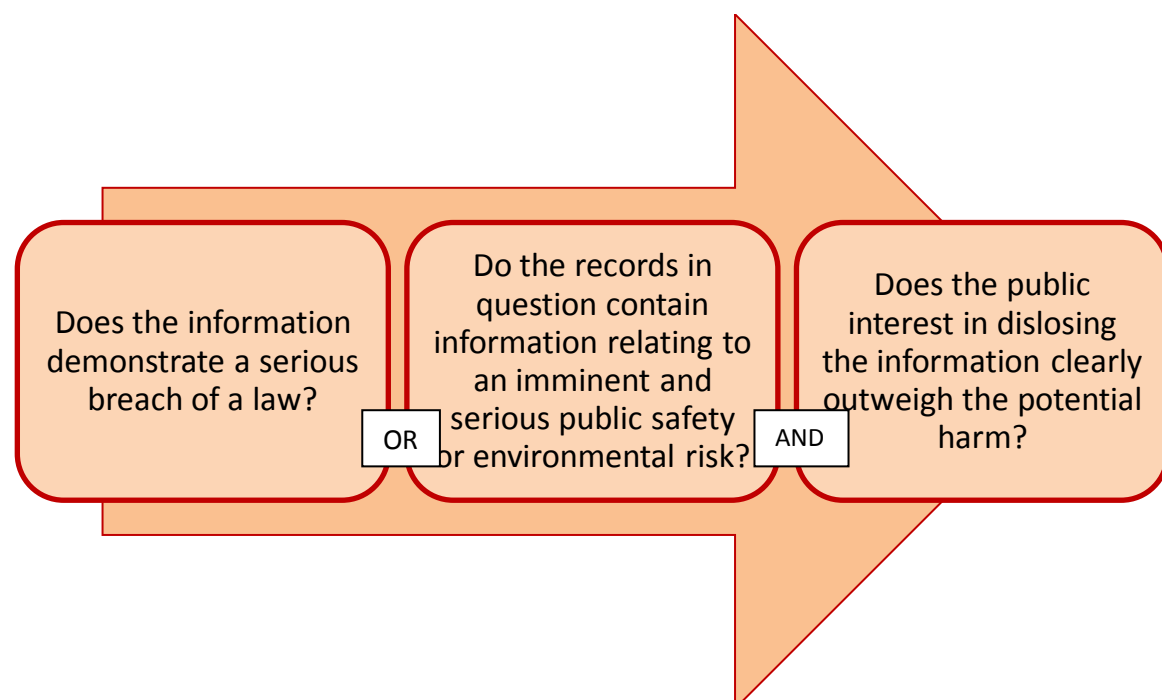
Does the information demonstrate a serious breach of a law?

OR

Do the records in question contain information relating to an imminent and serious public safety or environmental risk?

AND

Does the public interest in dislosing the information clearly outweigh the potential harm?